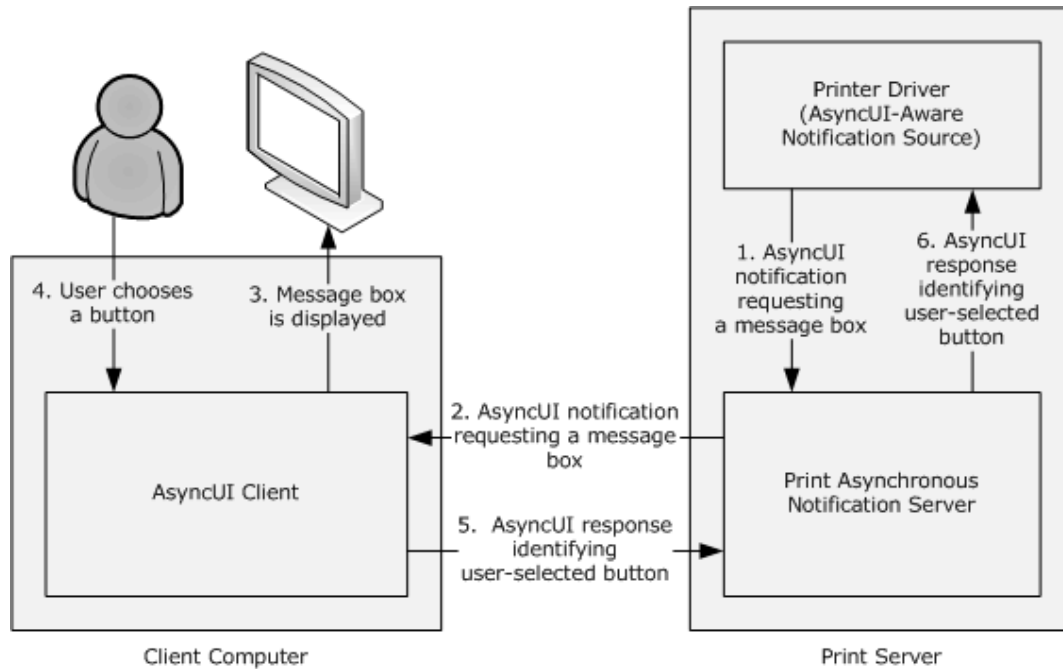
Printer Driver
(AsyncUI-Aware Notification Source)

4. User chooses a button

3. Message box is displayed

1. AsyncUI notification requesting a message box

6. AsyncUI response identifying user-selected button

2. AsyncUI notification requesting a message box

AsyncUI Client

Print Asynchronous Notification Server

5. AsyncUI response identifying user-selected button

Client Computer

Print Server